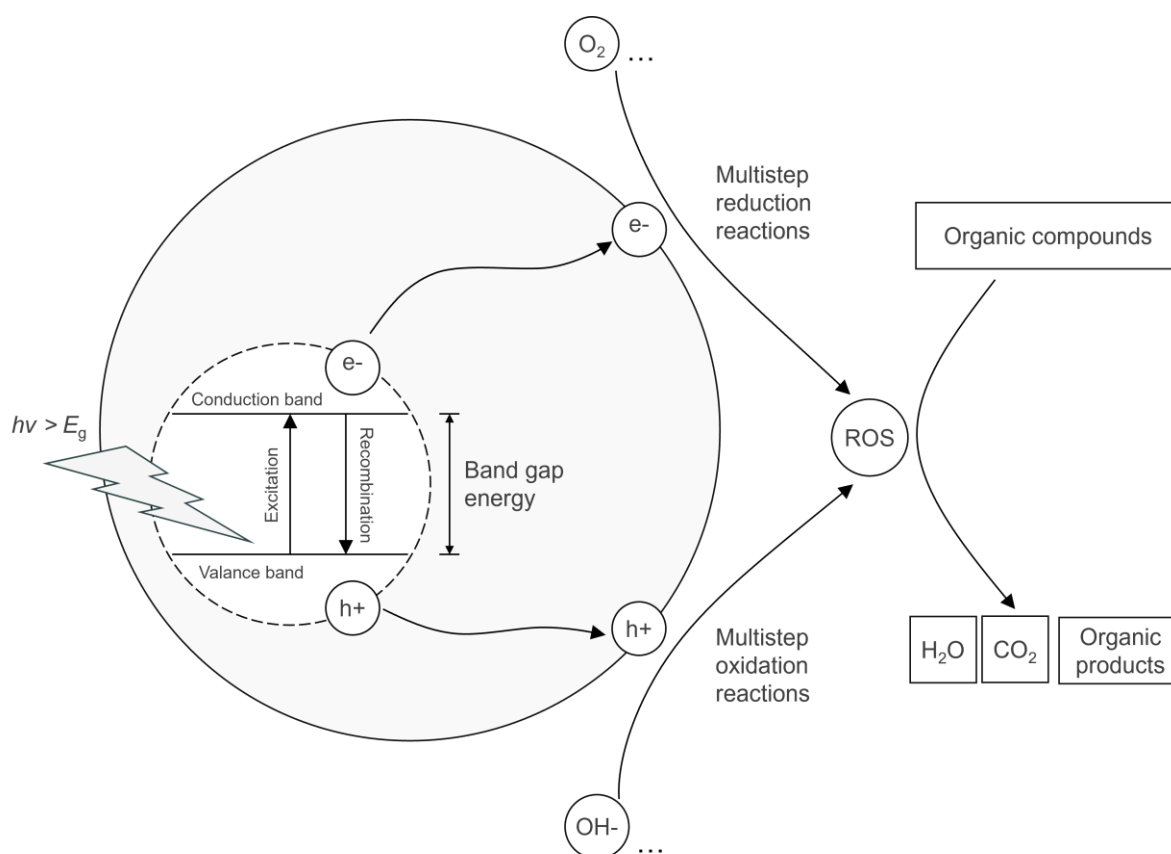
$O_2$ ...

Multistep reduction reactions

Organic compounds

e-

e-

Conduction band

$hv > E_g$

Excitation

Recombination

Band gap energy

Valance band

h+

h+

ROS

Multistep oxidation reactions

$H_2O$

$CO_2$

Organic products

OH- ...